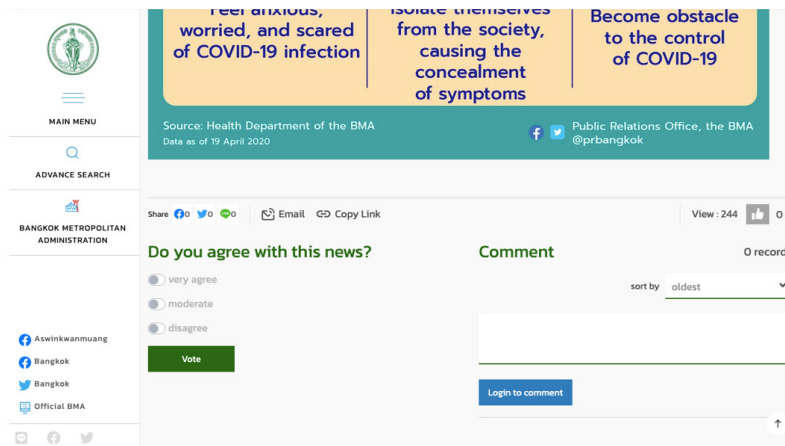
MAIN MENU

ADVANCE SEARCH

BANGKOK METROPOLITAN ADMINISTRATION

Aswinkwanmuang
Bangkok
Bangkok
Official BMA

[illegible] worried, and scared of COVID-19 infection

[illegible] from the society, causing the concealment of symptoms

Become obstacle to the control of COVID-19

Source: Health Department of the BMA
Data as of 19 April 2020

Public Relations Office, the BMA @prbangkok

Share 0 0 0 Email Copy Link

View : 244 0

Do you agree with this news?

very agree
moderate
disagree

Vote

Comment

0 record

sort by oldest

Login to comment